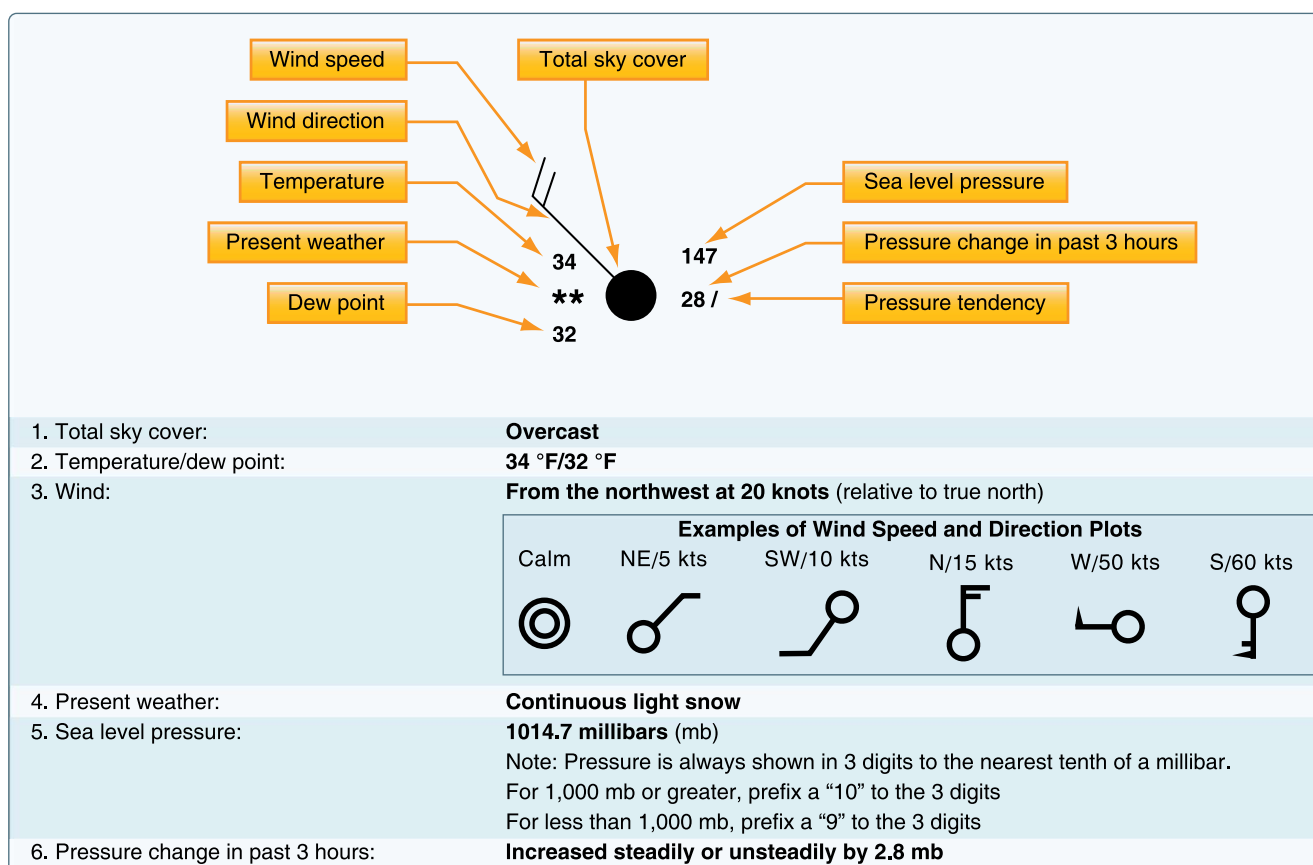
Wind speed

Total sky cover

Wind direction

Temperature

Sea level pressure

Present weather

Pressure change in past 3 hours

Dew point

Pressure tendency

34

147

**

28 /

32

| | |
|---|---|
| 1. Total sky cover: | **Overcast** |
| 2. Temperature/dew point: | **34 °F/32 °F** |
| 3. Wind: | **From the northwest at 20 knots** (relative to true north) |

Examples of Wind Speed and Direction Plots

Calm NE/5 kts SW/10 kts N/15 kts W/50 kts S/60 kts

| | |
|---|---|
| 4. Present weather: | **Continuous light snow** |
| 5. Sea level pressure: | **1014.7 millibars** (mb) |
| | Note: Pressure is always shown in 3 digits to the nearest tenth of a millibar. |
| | For 1,000 mb or greater, prefix a "10" to the 3 digits |
| | For less than 1,000 mb, prefix a "9" to the 3 digits |
| 6. Pressure change in past 3 hours: | **Increased steadily or unsteadily by 2.8 mb** |